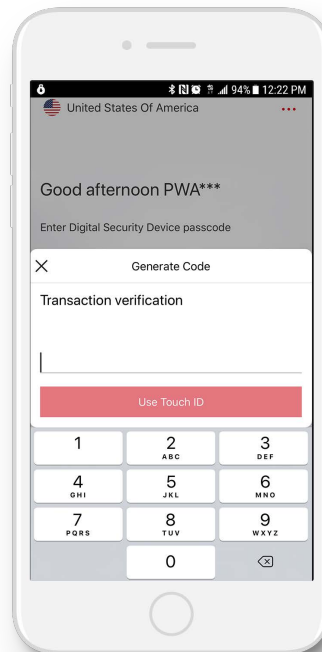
94% 12:22 PM

United States Of America

Good afternoon PWA***

Enter Digital Security Device passcode

Generate Code

Transaction verification

Use Touch ID

1
2 ABC
3 DEF
4 GHI
5 JKL
6 MNO
7 PQRS
8 TUV
9 WXYZ
0